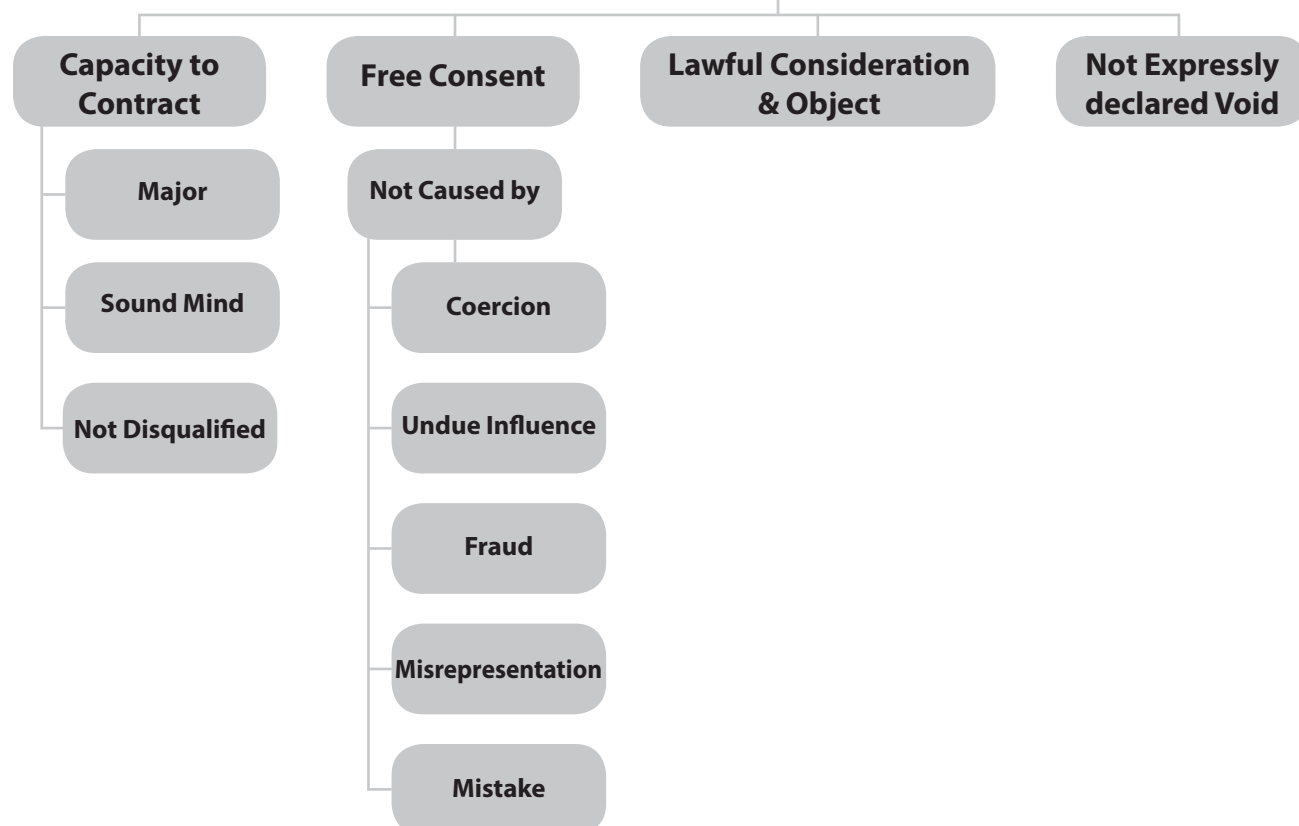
Capacity to Contract

Major

Sound Mind

Not Disqualified

Free Consent

Not Caused by

Coercion

Undue Influence

Fraud

Misrepresentation

Mistake

Lawful Consideration & Object

Not Expressly declared Void